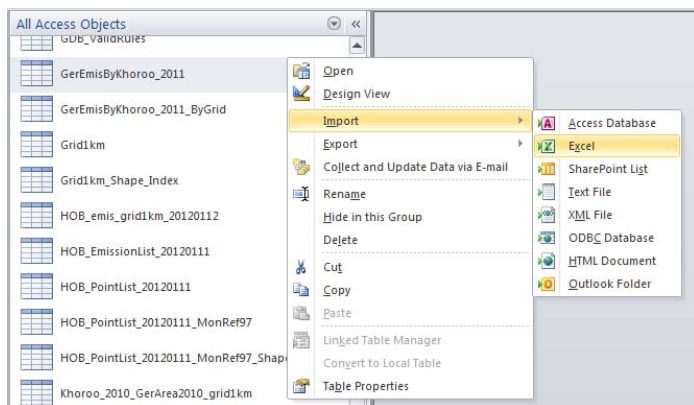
All Access Objects

GDB_ValidRules

GerEmisByKhoroo_2011

GerEmisByKhoroo_2011_ByGrid

Grid1km

Grid1km_Shape_Index

HOB_emis_grid1km_20120112

HOB_EmissionList_20120111

HOB_PointList_20120111

HOB_PointList_20120111_MonRef97

HOB_PointList_20120111_MonRef97_Shape

Khoroo_2010_GerArea2010_grid1km

Open
Design View
Import
Export
Collect and Update Data via E-mail
Rename
Hide in this Group
Delete
Cut
Copy
Paste
Linked Table Manager
Convert to Local Table
Table Properties

Access Database
Excel
SharePoint List
Text File
XML File
ODBC Database
HTML Document
Outlook Folder